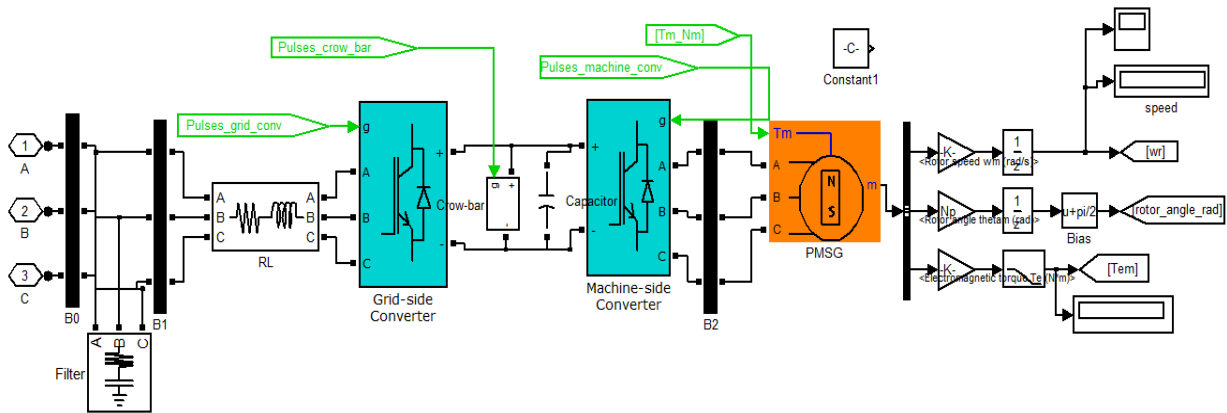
Pulses_crow_bar

[Tm_Nm]

-C-

Constant1

Pulses_machine_conv

Pulses_grid_conv

g

g

Tm

1

A

2

B

3

C

A

B

C

A

B

C

+

-

Crow-bar

Capacitor

+

-

A

B

C

A

B

C

m

N

S

B0

B1

RL

Grid-side Converter

Machine-side Converter

B2

PMSG

Filter

A

B

C

-K-

<Rotor speed wm (rad/s)>

$\frac{1}{z}$

[wr]

speed

Np

<Rotor angle thetam (rad)>

$\frac{1}{z}$

u+pi/2

Bias

[rotor_angle_rad]

-K-

<Electromagnetic torque Te (N*m)>

$\frac{1}{z}$

[Tem]